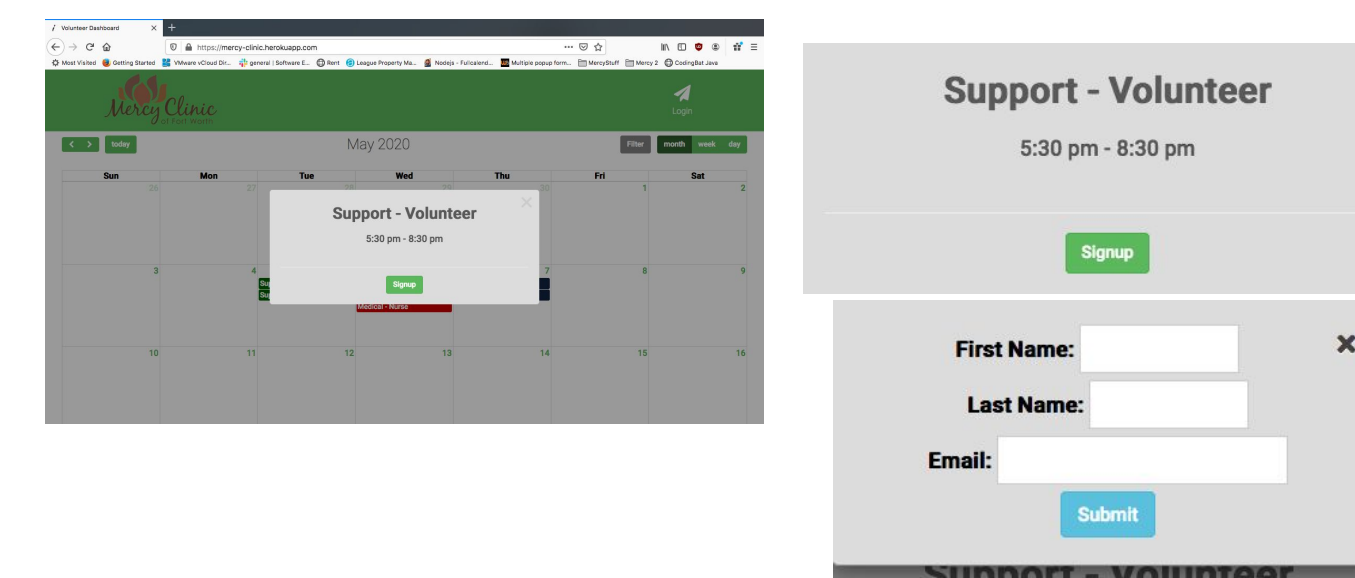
Volunteer Dashboard ×
https://mercy-clinic.herokuapp.com
Most Visited Getting Started VMware vCloud Dir... general | Software E... Rent League Property Ma... Nodejs - Fullcalend... Multiple popup form... MercyStuff Mercy 2 CodingBat Java

Mercy Clinic of Fort Worth

Login

< > today

May 2020

Filter month week day

| Sun | Mon | Tue | Wed | Thu | Fri | Sat |
|---|---|---|---|---|---|---|
| 26 | 27 | 28 | 29 | 30 | 1 | 2 |
| 3 | 4 | | | 7 | 8 | 9 |
| 10 | 11 | 12 | 13 | 14 | 15 | 16 |

Su
Su
Medical - Nurse

Support - Volunteer
5:30 pm - 8:30 pm
Signup

Support - Volunteer
5:30 pm - 8:30 pm
Signup

First Name:
Last Name:
Email:
Submit
×
Support - Volunteer